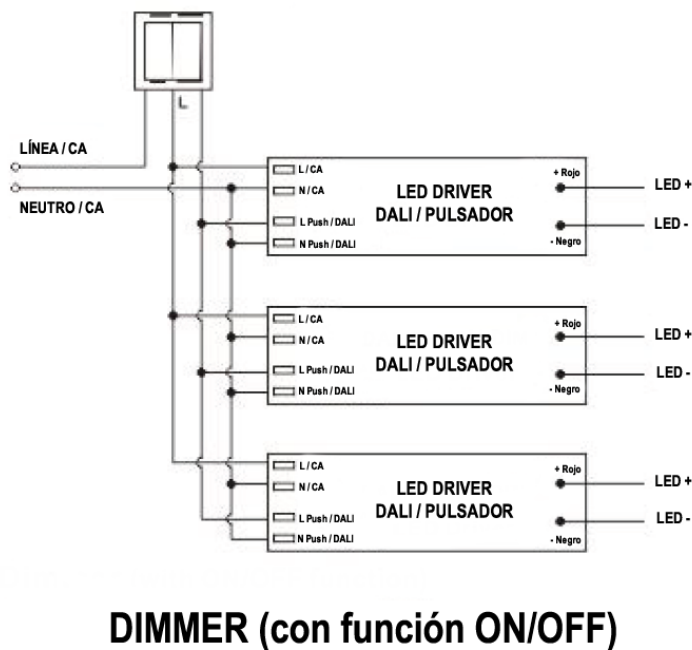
L

LÍNEA / CA

NEUTRO / CA

L / CA
N / CA
L Push / DALI
N Push / DALI
LED DRIVER
DALI / PULSADOR
+ Rojo
- Negro
LED +
LED -

L / CA
N / CA
L Push / DALI
N Push / DALI
LED DRIVER
DALI / PULSADOR
+ Rojo
- Negro
LED +
LED -

L / CA
N / CA
L Push / DALI
N Push / DALI
LED DRIVER
DALI / PULSADOR
+ Rojo
- Negro
LED +
LED -

DIMMER (con función ON/OFF)